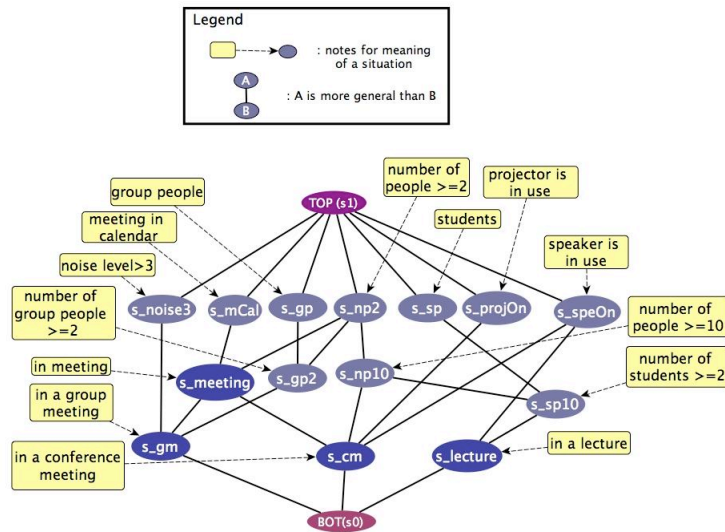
Legend

: notes for meaning of a situation

A

B

: A is more general than B

TOP (s1)

group people

meeting in calendar

noise level>3

number of group people >=2

in meeting

in a group meeting

in a conference meeting

number of people >=2

students

projector is in use

speaker is in use

number of people >=10

number of students >=2

in a lecture

s_noise3

s_mCal

s_gp

s_np2

s_sp

s_projOn

s_speOn

s_meeting

s_gp2

s_np10

s_sp10

s_gm

s_cm

s_lecture

BOT(s0)